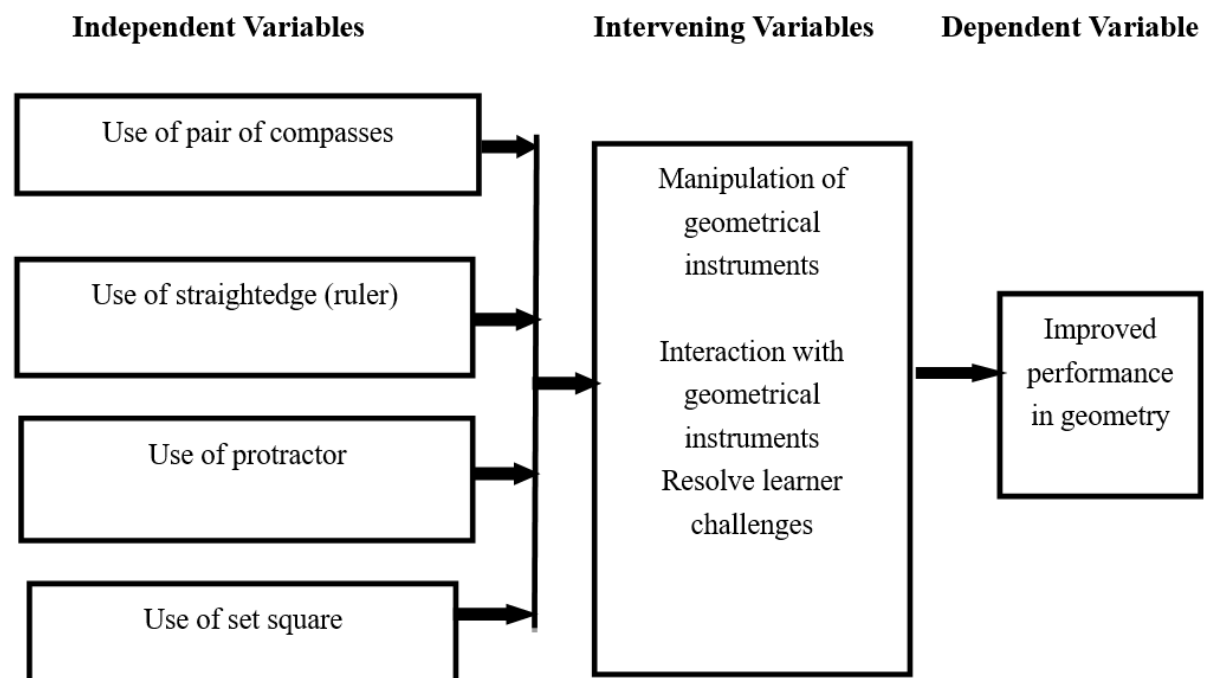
Independent Variables

Intervening Variables

Dependent Variable

Use of pair of compasses

Use of straightedge (ruler)

Use of protractor

Use of set square

Manipulation of geometrical instruments

Interaction with geometrical instruments
Resolve learner challenges

Improved performance in geometry